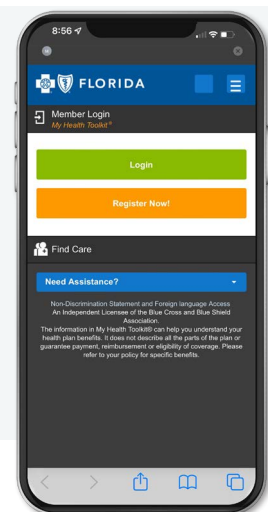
8:56

FLORIDA

Member Login
My Health Toolkit®

Login

Register Now!

Find Care

Need Assistance?

Non-Discrimination Statement and Foreign language Access
An Independent Licensee of the Blue Cross and Blue Shield Association.
The information in My Health Toolkit® can help you understand your health plan benefits. It does not describe all the parts of the plan or guarantee payment, reimbursement or eligibility of coverage. Please refer to your policy for specific benefits.